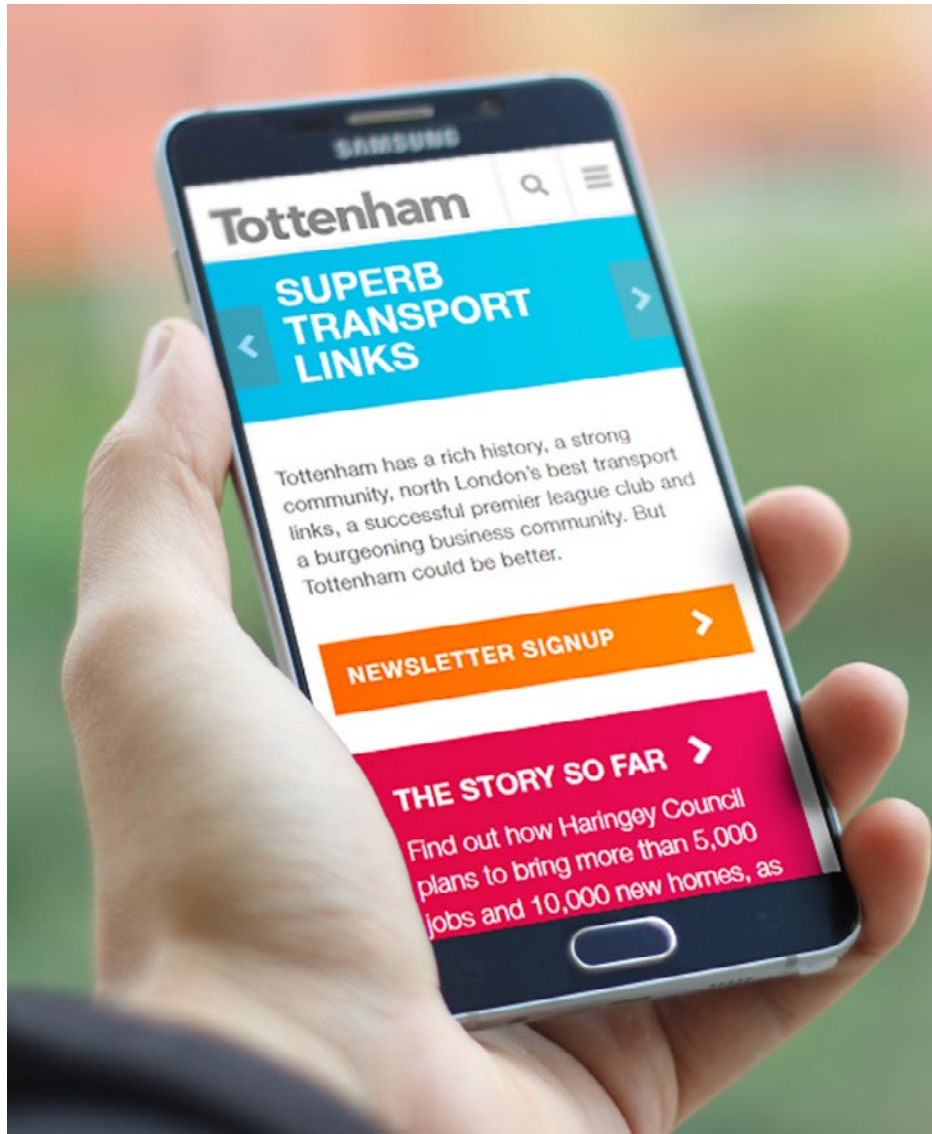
SAMSUNG

Tottenham

SUPERB TRANSPORT LINKS

Tottenham has a rich history, a strong community, north London's best transport links, a successful premier league club and a burgeoning business community. But Tottenham could be better.

NEWSLETTER SIGNUP

THE STORY SO FAR

Find out how Haringey Council plans to bring more than 5,000 jobs and 10,000 new homes, as